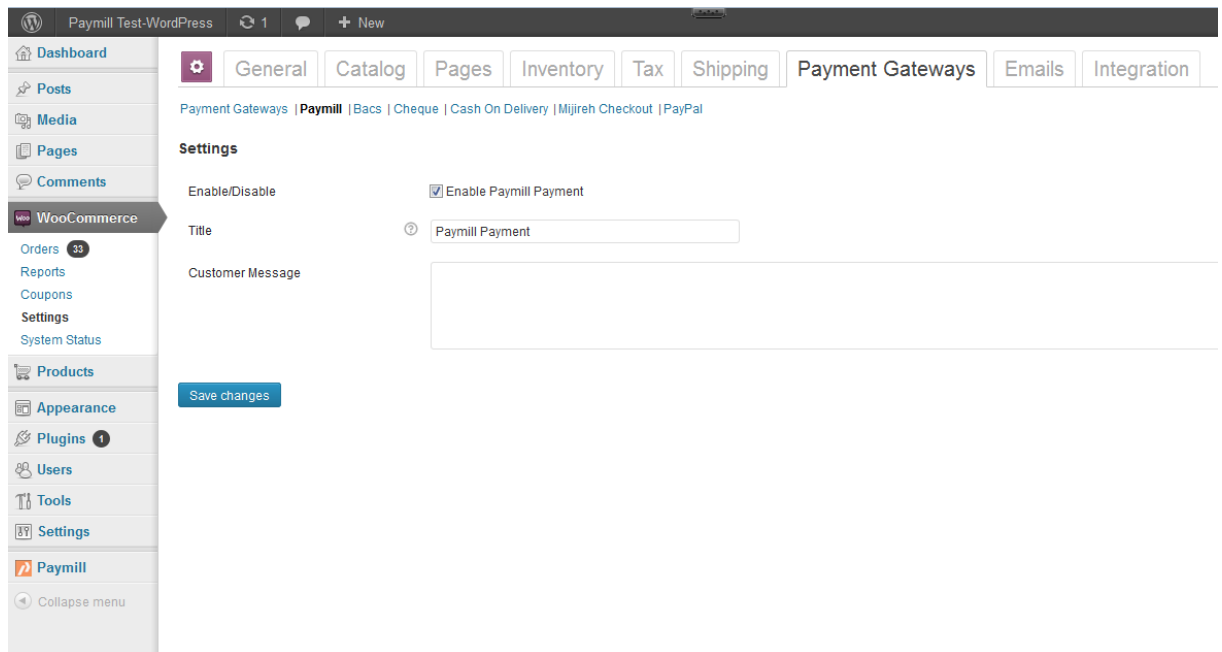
Paymill Test-WordPress 1 New

Dashboard
Posts
Media
Pages
Comments
WooCommerce
Orders 33
Reports
Coupons
Settings
System Status
Products
Appearance
Plugins 1
Users
Tools
Settings
Paymill
Collapse menu

General | Catalog | Pages | Inventory | Tax | Shipping | Payment Gateways | Emails | Integration

Payment Gateways | Paymill | Bacs | Cheque | Cash On Delivery | Mijireh Checkout | PayPal

Settings

Enable/Disable
Enable Paymill Payment

Title
Paymill Payment

Customer Message

Save changes